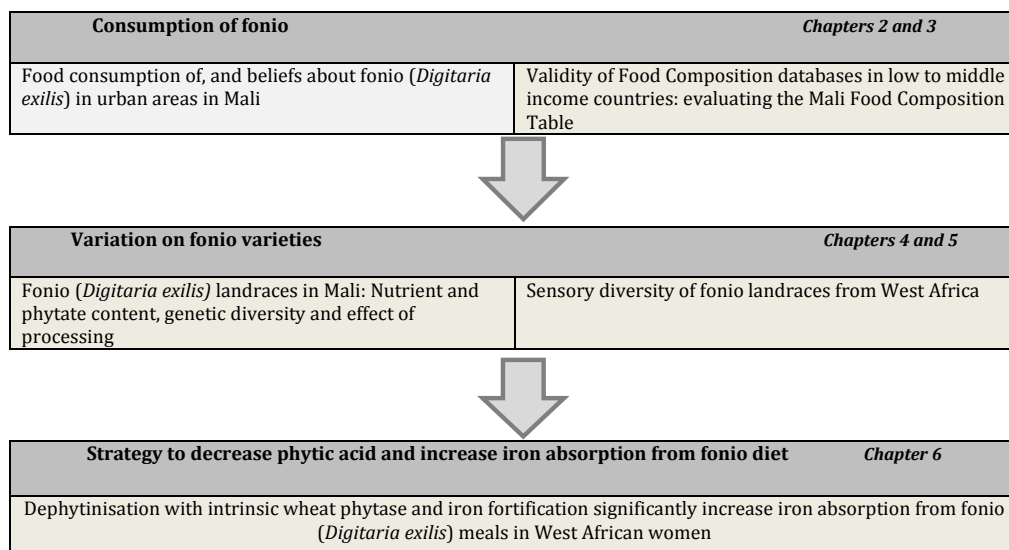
**Consumption of fonio** ***Chapters 2 and 3***

| Food consumption of, and beliefs about fonio (*Digitaria exilis*) in urban areas in Mali | Validity of Food Composition databases in low to middle income countries: evaluating the Mali Food Composition Table |
|---|---|

**Variation on fonio varieties** ***Chapters 4 and 5***

| Fonio (*Digitaria exilis)* landraces in Mali: Nutrient and phytate content, genetic diversity and effect of processing | Sensory diversity of fonio landraces from West Africa |
|---|---|

**Strategy to decrease phytic acid and increase iron absorption from fonio diet** ***Chapter 6***

Dephytinisation with intrinsic wheat phytase and iron fortification significantly increase iron absorption from fonio (*Digitaria exilis*) meals in West African women